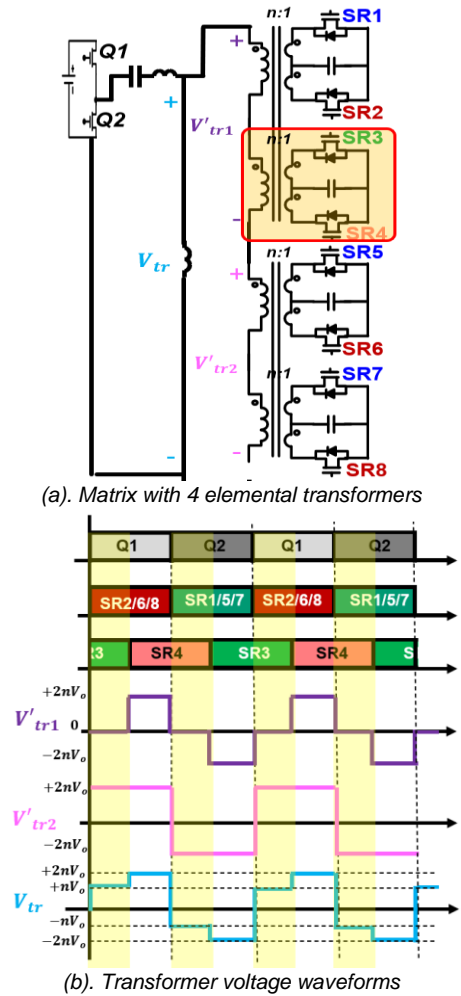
Q1
Q2
+
$V_{tr}$
-
n:1
SR1
SR2
+
$V'_{tr1}$
n:1
SR3
SR4
-
n:1
SR5
+
SR6
$V'_{tr2}$
n:1
SR7
-
SR8

(a). Matrix with 4 elemental transformers

Q1
Q2
Q1
Q2
SR2/6/8
SR1/5/7
SR2/6/8
SR1/5/7
3
SR4
SR3
SR4
S
$+2nV_o$
$V'_{tr1}$
0
$-2nV_o$
$+2nV_o$
$V'_{tr2}$
$-2nV_o$
$+2nV_o$
$+nV_o$
$V_{tr}$
$-nV_o$
$-2nV_o$

(b). Transformer voltage waveforms